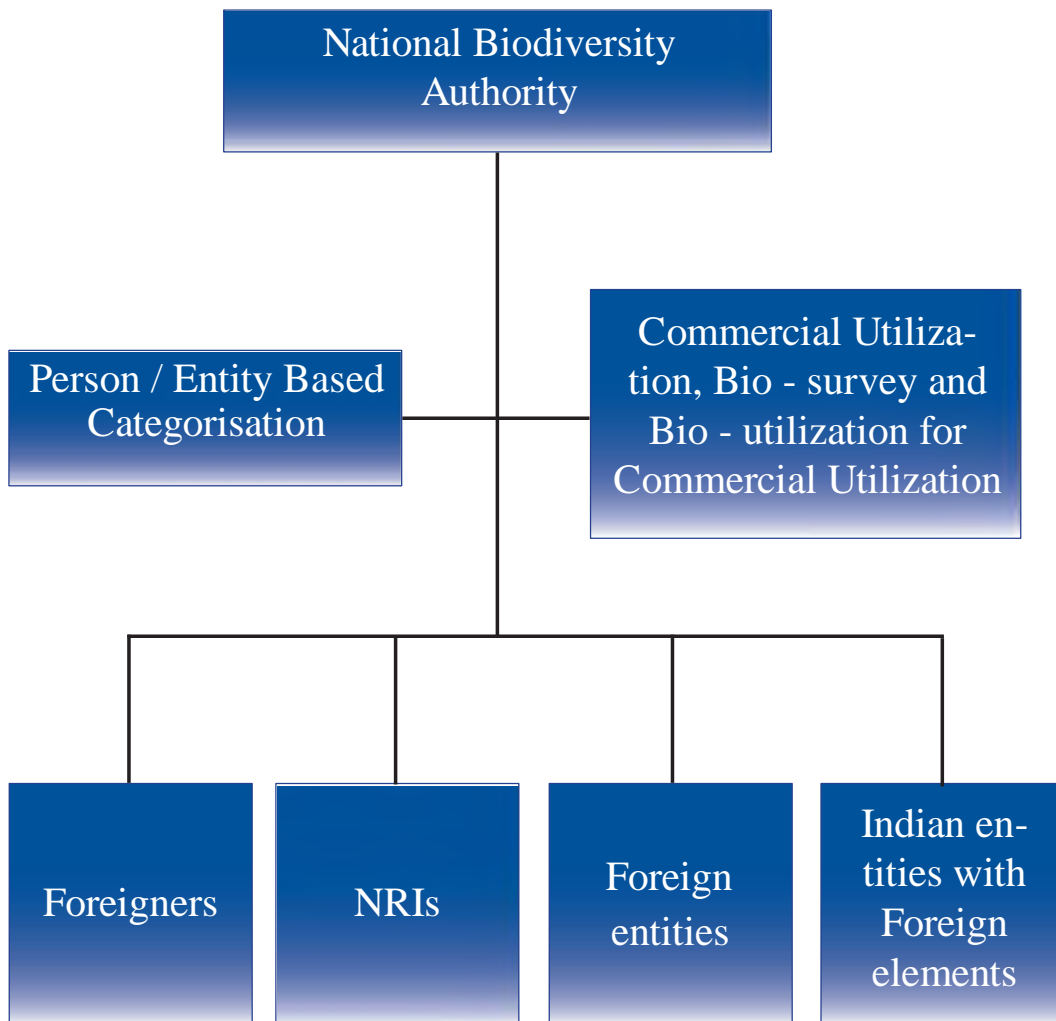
National Biodiversity Authority

Person / Entity Based Categorisation

Commercial Utilization, Bio - survey and Bio - utilization for Commercial Utilization

Foreigners

NRIs

Foreign entities

Indian entities with Foreign elements